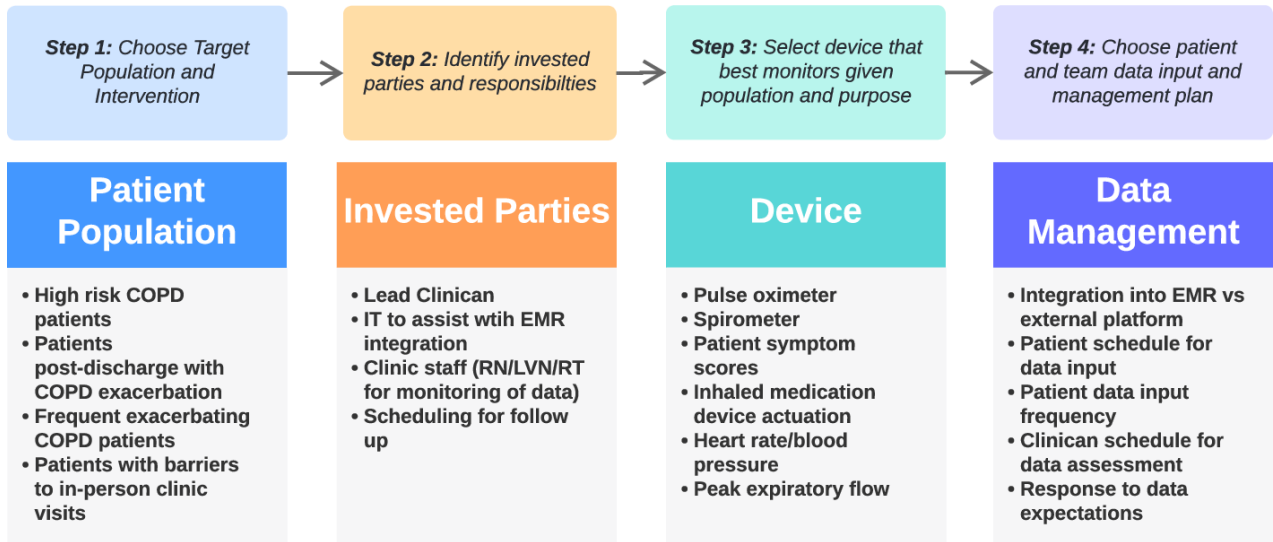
**Step 1:** Choose Target Population and Intervention

Patient Population

- High risk COPD patients
- Patients post-discharge with COPD exacerbation
- Frequent exacerbating COPD patients
- Patients with barriers to in-person clinic visits

**Step 2:** Identify invested parties and responsibilties

Invested Parties

- Lead Clinican
- IT to assist wtih EMR integration
- Clinic staff (RN/LVN/RT for monitoring of data)
- Scheduling for follow up

**Step 3:** Select device that best monitors given population and purpose

Device

- Pulse oximeter
- Spirometer
- Patient symptom scores
- Inhaled medication device actuation
- Heart rate/blood pressure
- Peak expiratory flow

**Step 4:** Choose patient and team data input and management plan

Data Management

- Integration into EMR vs external platform
- Patient schedule for data input
- Patient data input frequency
- Clinican schedule for data assessment
- Response to data expectations